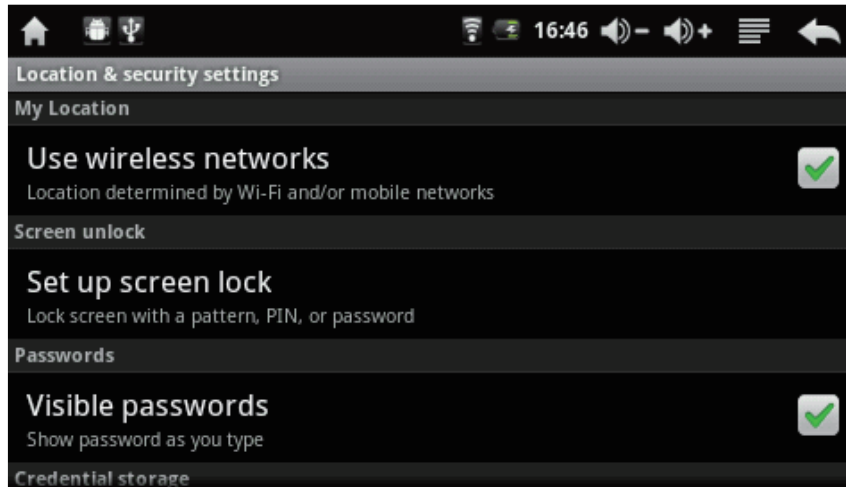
16:46

Location & security settings

My Location

Use wireless networks

Location determined by Wi-Fi and/or mobile networks

Screen unlock

Set up screen lock

Lock screen with a pattern, PIN, or password

Passwords

Visible passwords

Show password as you type

Credential storage